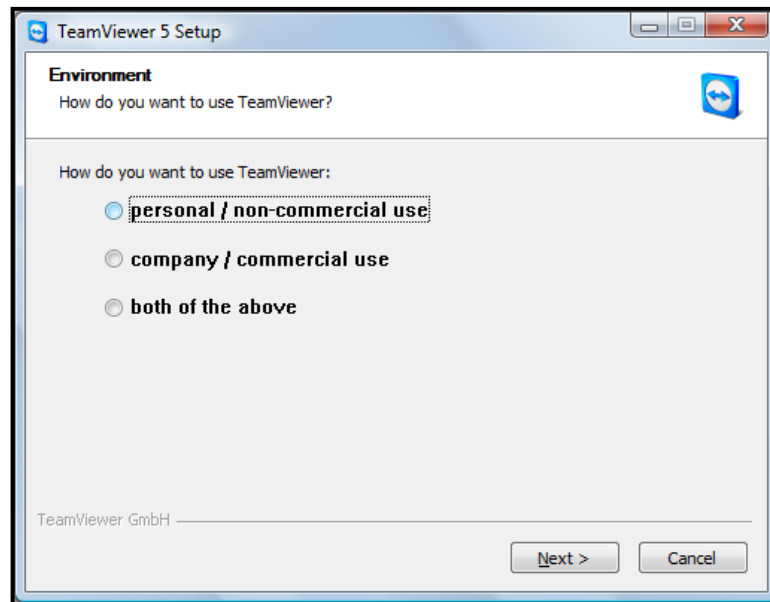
TeamViewer 5 Setup

Environment
How do you want to use TeamViewer?

How do you want to use TeamViewer:

personal / non-commercial use

company / commercial use

both of the above

TeamViewer GmbH

Next >

Cancel